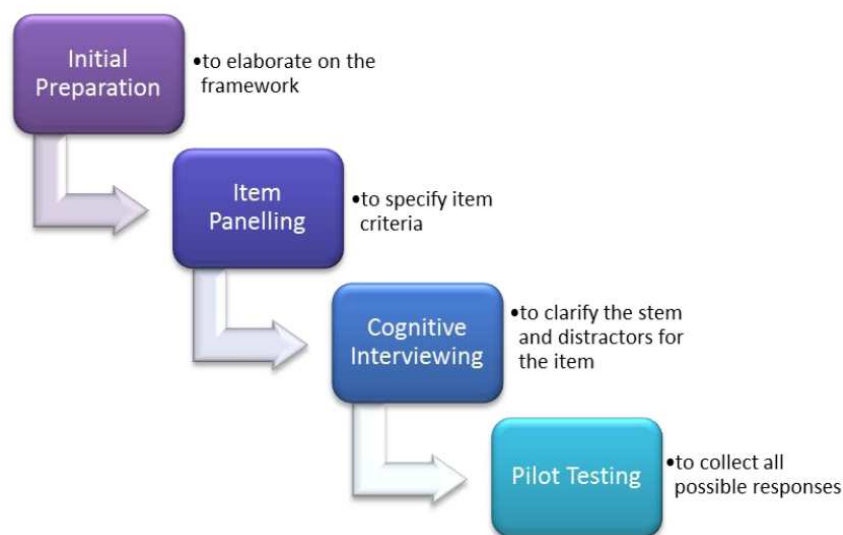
Initial Preparation

•to elaborate on the framework

Item Panelling

•to specify item criteria

Cognitive Interviewing

•to clarify the stem and distractors for the item

Pilot Testing

•to collect all possible responses